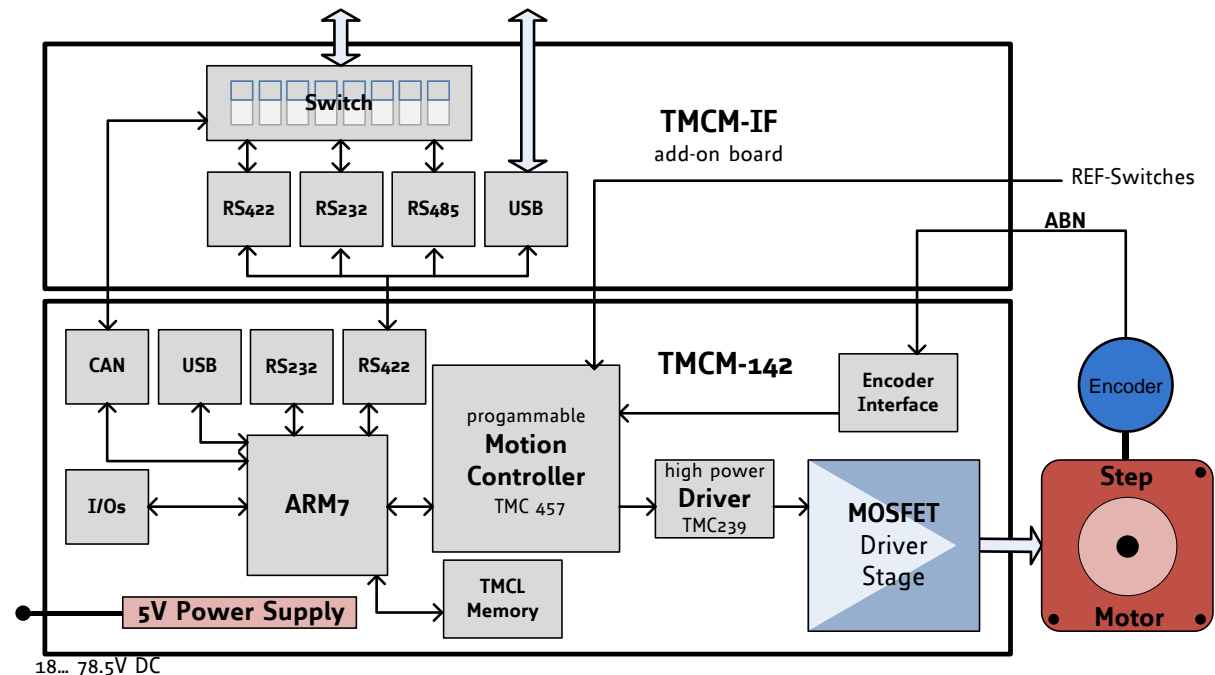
Switch

TMCM-IF
add-on board

REF-Switches

ABN

RS422

RS232

RS485

USB

CAN

USB

RS232

RS422

TMCM-142

Encoder

Encoder Interface

progammable
Motion Controller
TMC 457

I/Os

ARM7

high power
Driver
TMC239

MOSFET
Driver
Stage

Step

Motor

TMCL Memory

5V Power Supply

18… 78.5V DC